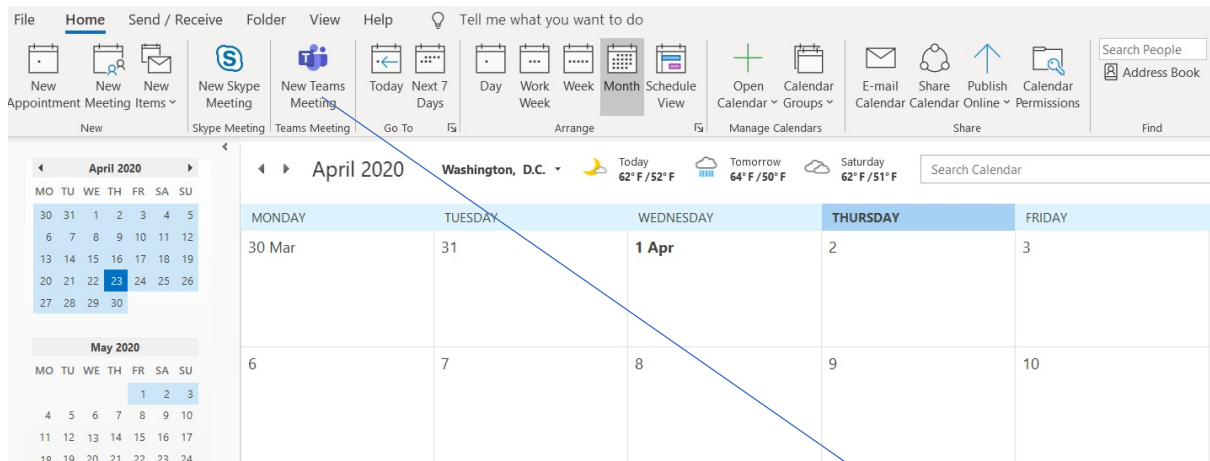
File Home Send / Receive Folder View Help Tell me what you want to do

New Appointment New Meeting New Items ˅ New Skype Meeting New Teams Meeting Today Next 7 Days Day Work Week Week Month Schedule View Open Calendar ˅ Calendar Groups ˅ E-mail Calendar Share Calendar Publish Online ˅ Calendar Permissions Search People Address Book

New Skype Meeting Teams Meeting Go To Arrange Manage Calendars Share Find

April 2020

| MO | TU | WE | TH | FR | SA | SU |
|---|---|---|---|---|---|---|
| 30 | 31 | 1 | 2 | 3 | 4 | 5 |
| 6 | 7 | 8 | 9 | 10 | 11 | 12 |
| 13 | 14 | 15 | 16 | 17 | 18 | 19 |
| 20 | 21 | 22 | 23 | 24 | 25 | 26 |
| 27 | 28 | 29 | 30 | | | |

May 2020

| MO | TU | WE | TH | FR | SA | SU |
|---|---|---|---|---|---|---|
| | | | | 1 | 2 | 3 |
| 4 | 5 | 6 | 7 | 8 | 9 | 10 |
| 11 | 12 | 13 | 14 | 15 | 16 | 17 |
| 18 | 19 | 20 | 21 | 22 | 23 | 24 |

April 2020 Washington, D.C. Today 62° F / 52° F Tomorrow 64° F / 50° F Saturday 62° F / 51° F Search Calendar

| MONDAY | TUESDAY | WEDNESDAY | THURSDAY | FRIDAY |
|---|---|---|---|---|
| 30 Mar | 31 | 1 Apr | 2 | 3 |
| 6 | 7 | 8 | 9 | 10 |